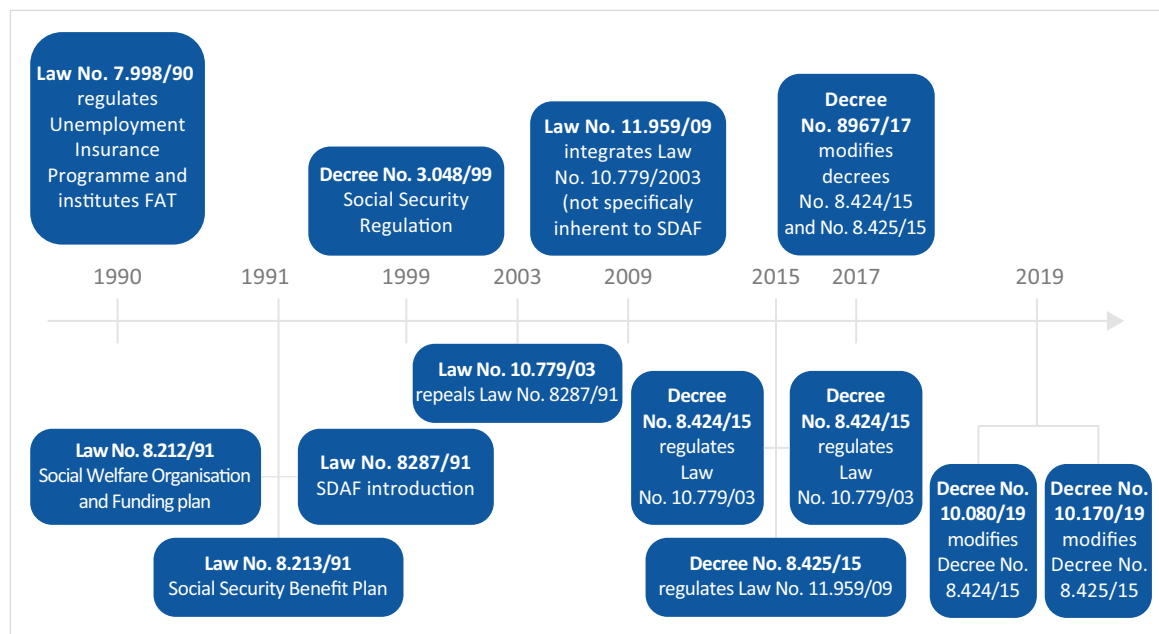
**Law No. 7.998/90** regulates Unemployment Insurance Programme and institutes FAT

**Decree No. 3.048/99** Social Security Regulation

**Law No. 11.959/09** integrates Law No. 10.779/2003 (not specificaly inherent to SDAF

**Decree No. 8967/17** modifies decrees No. 8.424/15 and No. 8.425/15

1990 1991 1999 2003 2009 2015 2017 2019

**Law No. 10.779/03** repeals Law No. 8287/91

**Decree No. 8.424/15** regulates Law No. 10.779/03

**Decree No. 8.424/15** regulates Law No. 10.779/03

**Law No. 8.212/91** Social Welfare Organisation and Funding plan

**Law No. 8287/91** SDAF introduction

**Law No. 8.213/91** Social Security Benefit Plan

**Decree No. 8.425/15** regulates Law No. 11.959/09

**Decree No. 10.080/19** modifies Decree No. 8.424/15

**Decree No. 10.170/19** modifies Decree No. 8.425/15